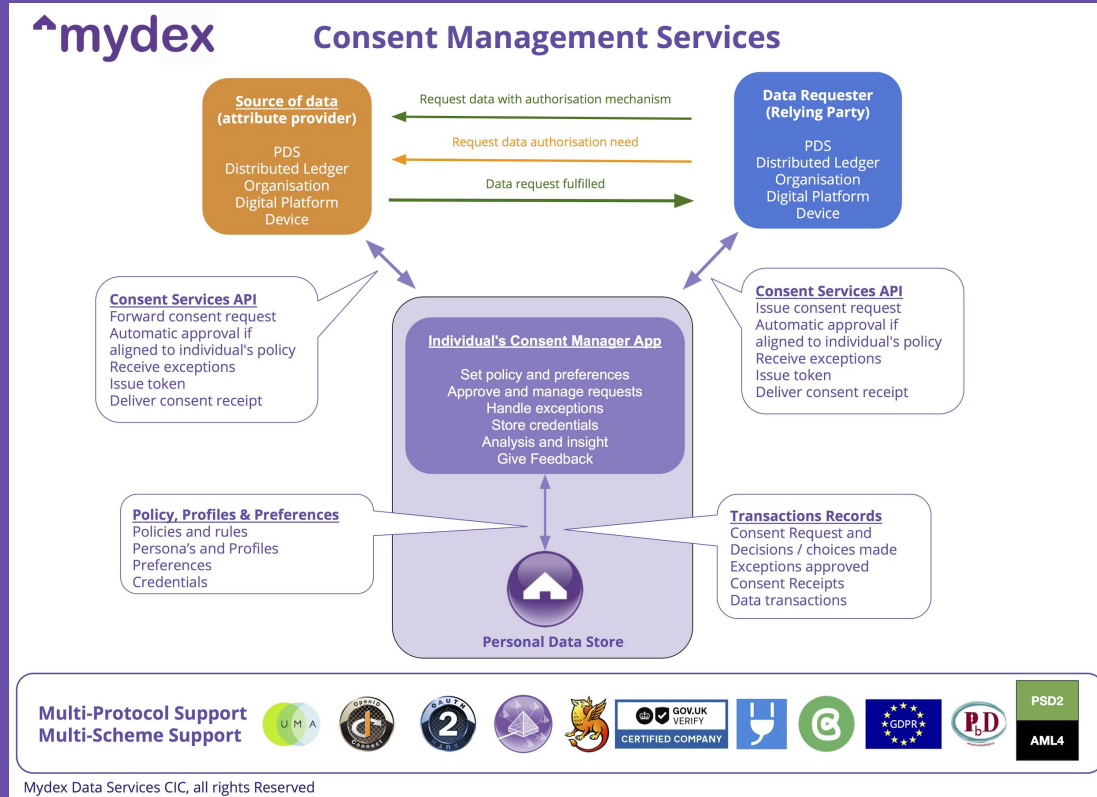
mydex

Consent Management Services

Source of data (attribute provider)

PDS
Distributed Ledger
Organisation
Digital Platform
Device

Request data with authorisation mechanism

Request data authorisation need

Data request fulfilled

Data Requester (Relying Party)

PDS
Distributed Ledger
Organisation
Digital Platform
Device

Consent Services API
Forward consent request
Automatic approval if aligned to individual's policy
Receive exceptions
Issue token
Deliver consent receipt

Individual's Consent Manager App

Set policy and preferences
Approve and manage requests
Handle exceptions
Store credentials
Analysis and insight
Give Feedback

Consent Services API
Issue consent request
Automatic approval if aligned to individual's policy
Receive exceptions
Issue token
Deliver consent receipt

Policy, Profiles & Preferences
Policies and rules
Persona's and Profiles
Preferences
Credentials

Transactions Records
Consent Request and Decisions / choices made
Exceptions approved
Consent Receipts
Data transactions

Personal Data Store

Multi-Protocol Support
Multi-Scheme Support

UMA

OpenID Connect

OAUTH 2

GOV.UK VERIFY
CERTIFIED COMPANY

GDPR

PbD

PSD2

AML4

Mydex Data Services CIC, all rights Reserved